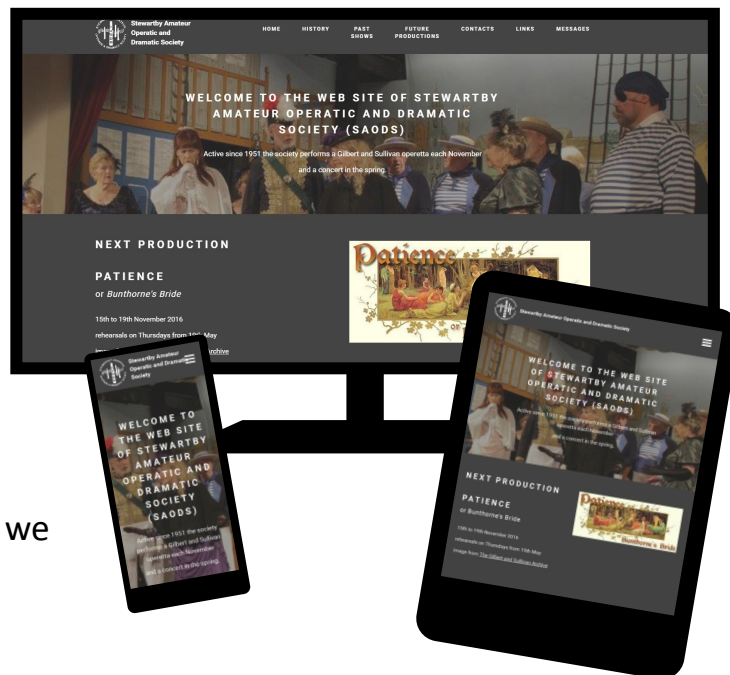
Stewartby Amateur Operatic and Dramatic Society

HOME HISTORY PAST SHOWS FUTURE PRODUCTIONS CONTACTS LINKS MESSAGES

WELCOME TO THE WEB SITE OF STEWARTBY AMATEUR OPERATIC AND DRAMATIC SOCIETY (SAODS)

Active since 1951 the society performs a Gilbert and Sullivan operetta each November and a concert in the spring.

NEXT PRODUCTION

PATIENCE

or Bunthorne's Bride

15th to 19th November 2016

rehearsals on Thursdays from 19th May

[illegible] Archive

Patience

Stewartby Amateur Operatic and Dramatic Society

WELCOME TO THE WEB SITE OF STEWARTBY AMATEUR OPERATIC AND DRAMATIC SOCIETY (SAODS)

Active since 1951 the society performs a Gilbert and Sullivan operetta each November and a concert in the spring.

Stewartby Amateur Operatic and Dramatic Society

WELCOME TO THE WEB SITE OF STEWARTBY AMATEUR OPERATIC AND DRAMATIC SOCIETY (SAODS)

Active since 1951 the society performs a Gilbert and Sullivan operetta each November and a concert in the spring.

NEXT PRODUCTION

PATIENCE

or Bunthorne's Bride

15th to 19th November 2016

rehearsals on Thursdays from 19th May

image from The Gilbert and Sullivan Archive

Patience or Bunthorne's Bride

we